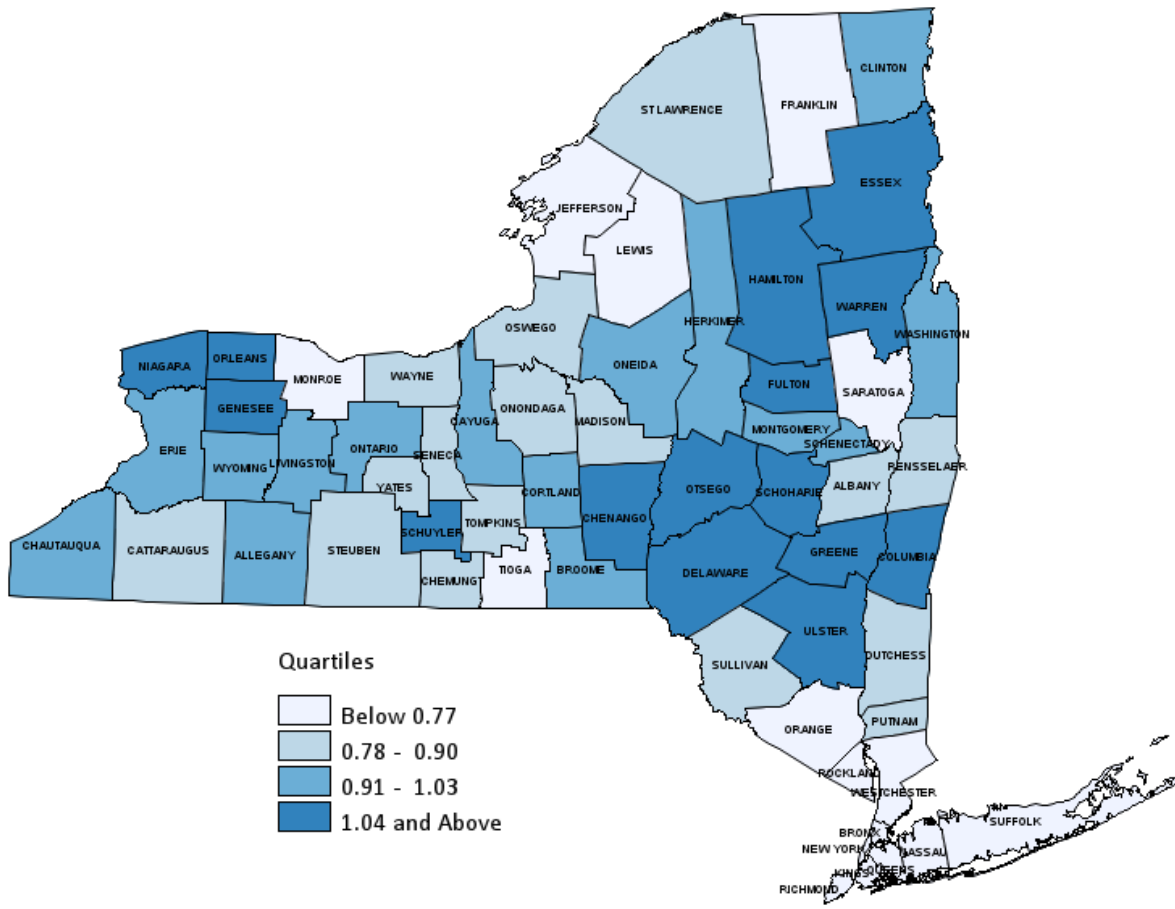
CLINTON
FRANKLIN
ST LAWRENCE
ESSEX
JEFFERSON
LEWIS
HAMILTON
WARREN
OSWEGO
HERKIMER
WASHINGTON
NIAGARA
ORLEANS
MONROE
WAYNE
ONEIDA
FULTON
SARATOGA
GENESEE
ONONDAGA
MADISON
CAYUGA
MONTGOMERY
SCHENECTADY
ERIE
WYOMING
LIVINGSTON
ONTARIO
SENECA
RENSSELAER
YATES
CORTLAND
OTSEGO
SCHOHARIE
ALBANY
TOMPKINS
CHENANGO
CHAUTAUQUA
CATTARAUGUS
ALLEGANY
STEUBEN
SCHUYLER
GREENE
COLUMBIA
CHEMUNG
TIOGA
BROOME
DELAWARE
ULSTER
SULLIVAN
DUTCHESS
Quartiles
Below 0.77
0.78 - 0.90
0.91 - 1.03
1.04 and Above
ORANGE
PUTNAM
ROCKLAND
WESTCHESTER
SUFFOLK
BRONX
NEW YORK
NASSAU
KINGS
QUEENS
RICHMOND